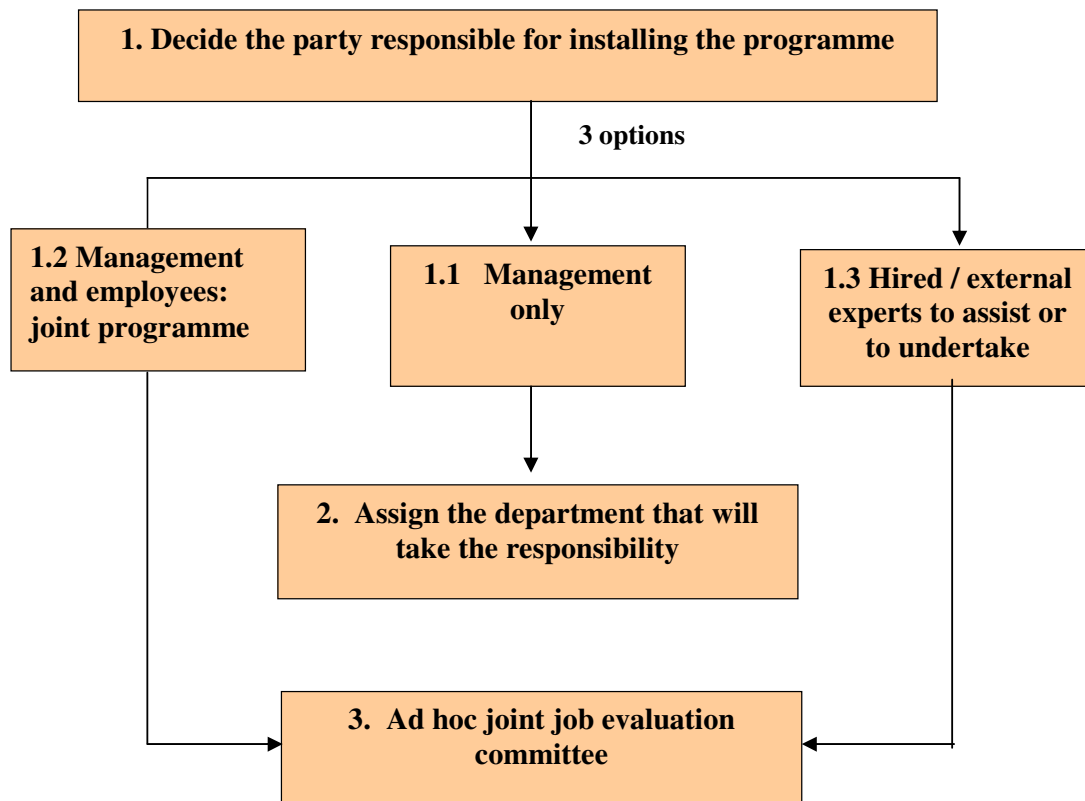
1. Decide the party responsible for installing the programme

3 options

1.2 Management and employees: joint programme

1.1 Management only

1.3 Hired / external experts to assist or to undertake

2. Assign the department that will take the responsibility

3. Ad hoc joint job evaluation committee